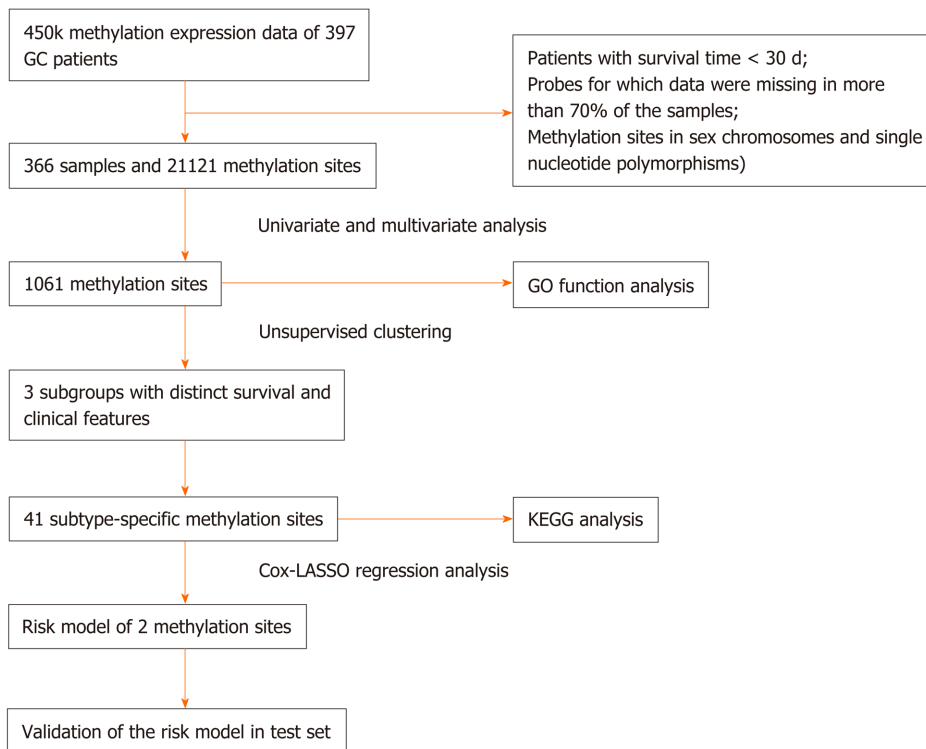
450k methylation expression data of 397 GC patients

Patients with survival time < 30 d;
Probes for which data were missing in more than 70% of the samples;
Methylation sites in sex chromosomes and single nucleotide polymorphisms)

366 samples and 21121 methylation sites

Univariate and multivariate analysis

1061 methylation sites

GO function analysis

Unsupervised clustering

3 subgroups with distinct survival and clinical features

41 subtype-specific methylation sites

KEGG analysis

Cox-LASSO regression analysis

Risk model of 2 methylation sites

Validation of the risk model in test set